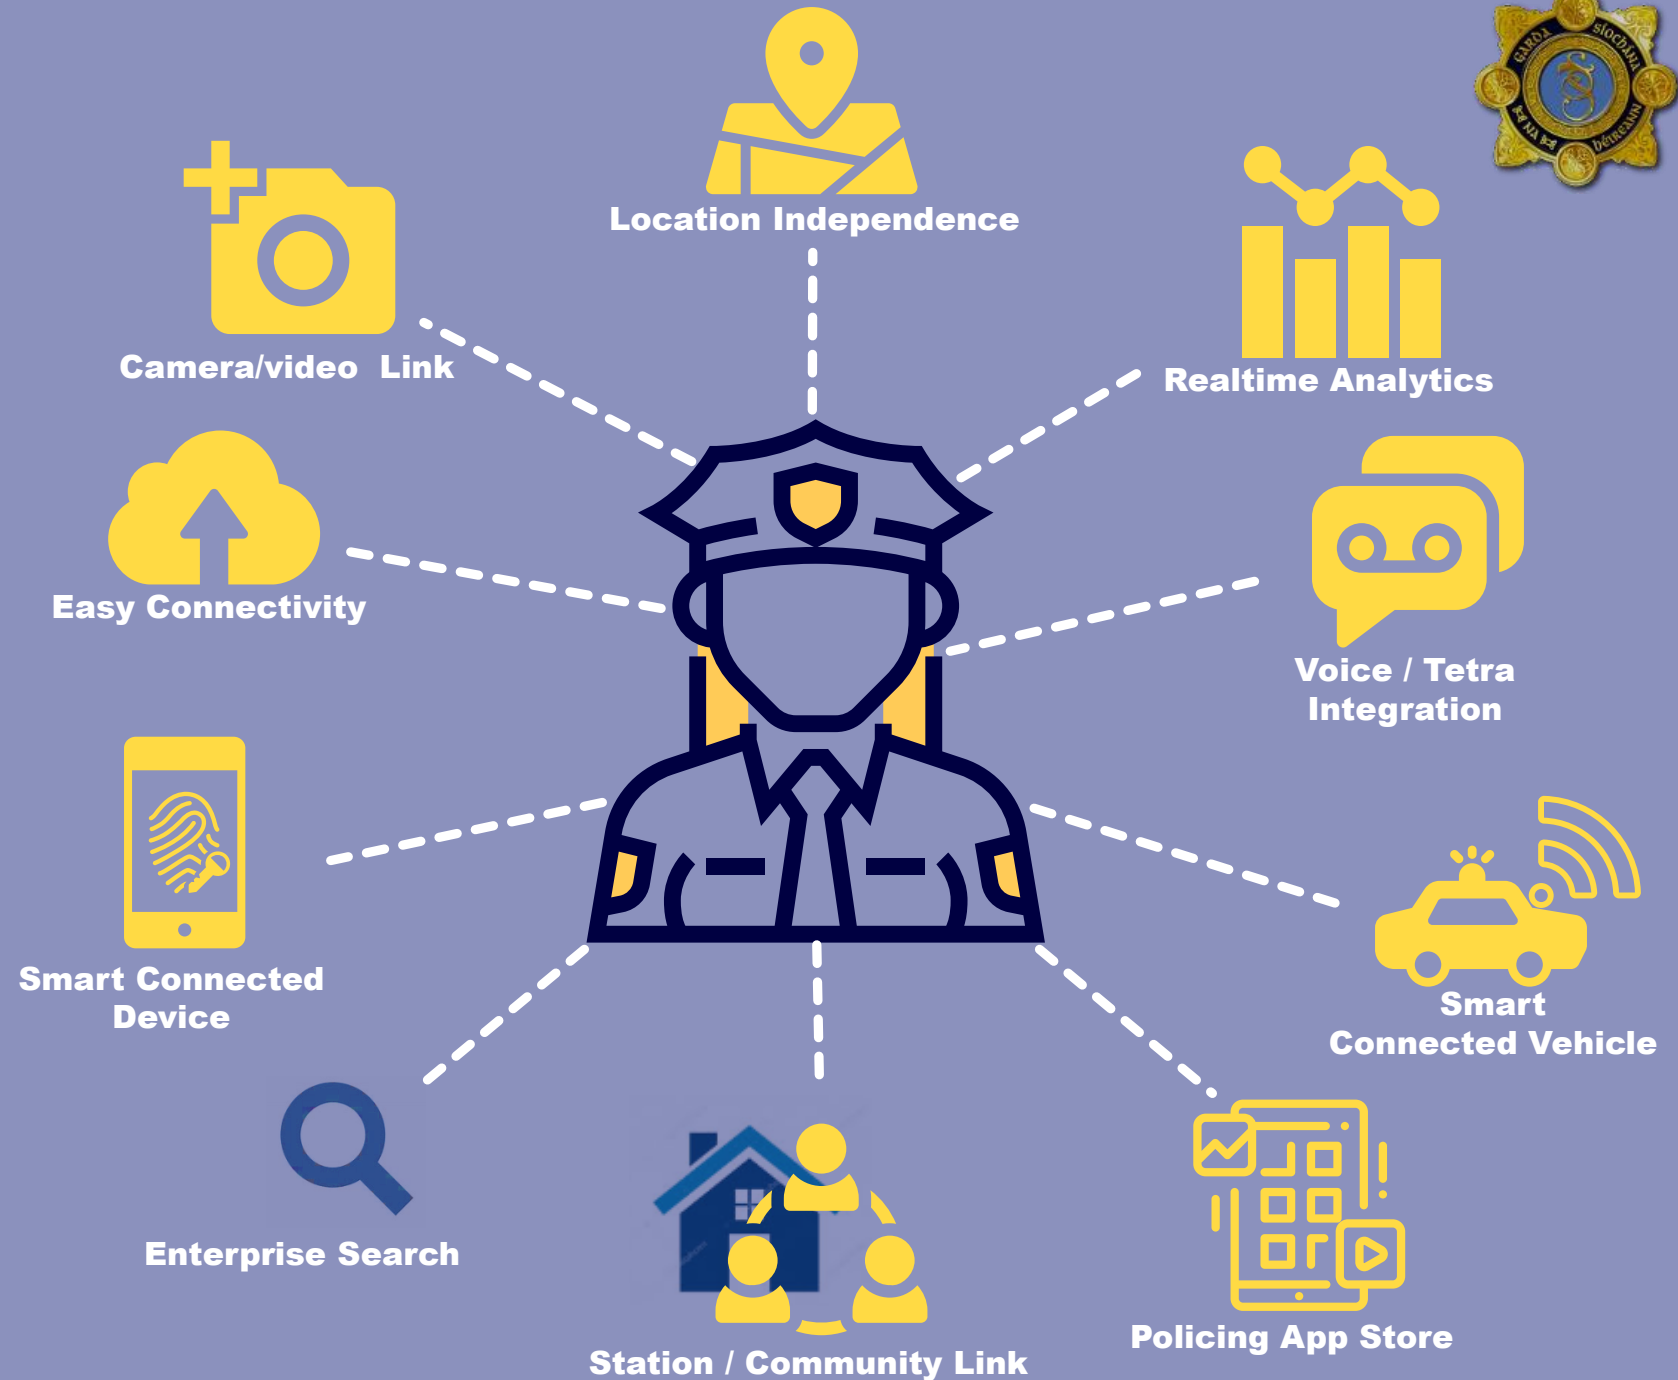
Location Independence

Camera/video Link

Realtime Analytics

Easy Connectivity

Voice / Tetra Integration

Smart Connected Device

Smart Connected Vehicle

Enterprise Search

Station / Community Link

Policing App Store

GARDA SÍOCHÁNA NA hÉIREANN